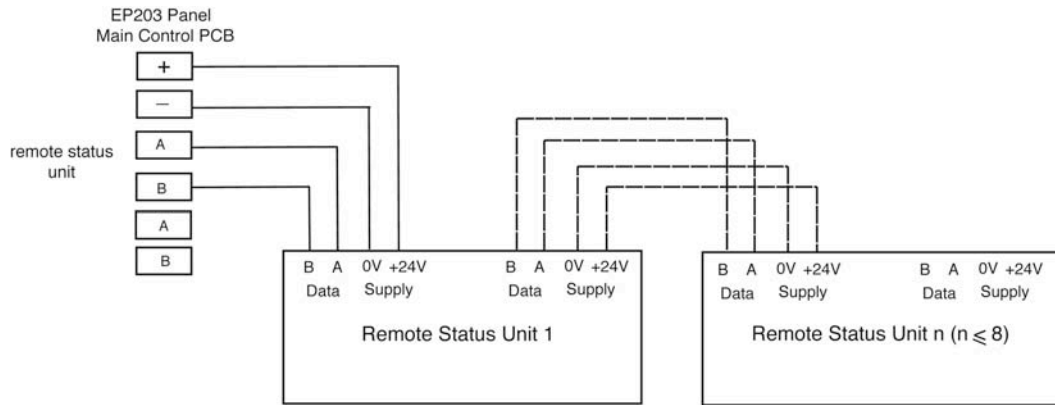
EP203 Panel
Main Control PCB

+
–
remote status unit
A
B
A
B

B A 0V +24V
Data Supply
B A 0V +24V
Data Supply
Remote Status Unit 1

B A 0V +24V
Data Supply
B A 0V +24V
Data Supply
Remote Status Unit n ($n \leqslant 8$)